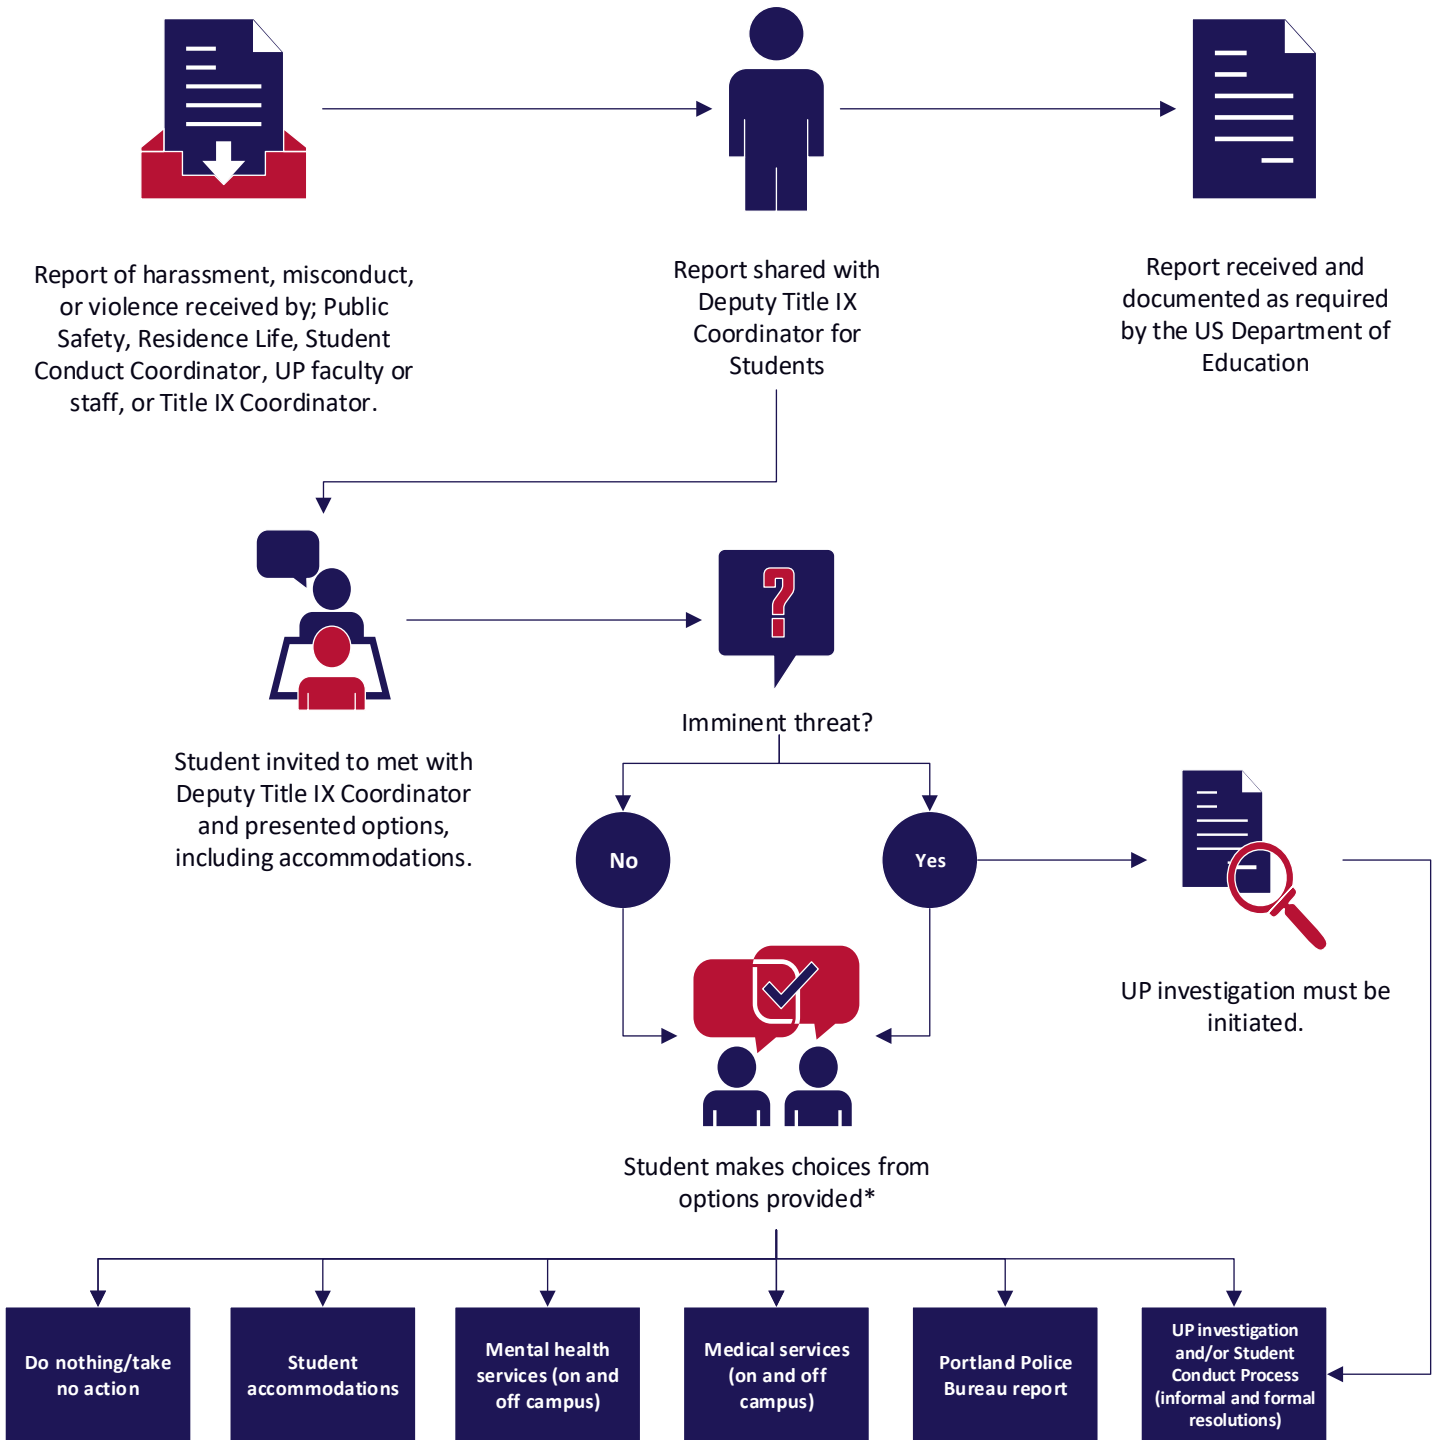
Report of harassment, misconduct, or violence received by; Public Safety, Residence Life, Student Conduct Coordinator, UP faculty or staff, or Title IX Coordinator.

Report shared with Deputy Title IX Coordinator for Students

Report received and documented as required by the US Department of Education

Student invited to met with Deputy Title IX Coordinator and presented options, including accommodations.

?

Imminent threat?

No

Yes

UP investigation must be initiated.

Student makes choices from options provided*

Do nothing/take no action

Student accommodations

Mental health services (on and off campus)

Medical services (on and off campus)

Portland Police Bureau report

UP investigation and/or Student Conduct Process (informal and formal resolutions)